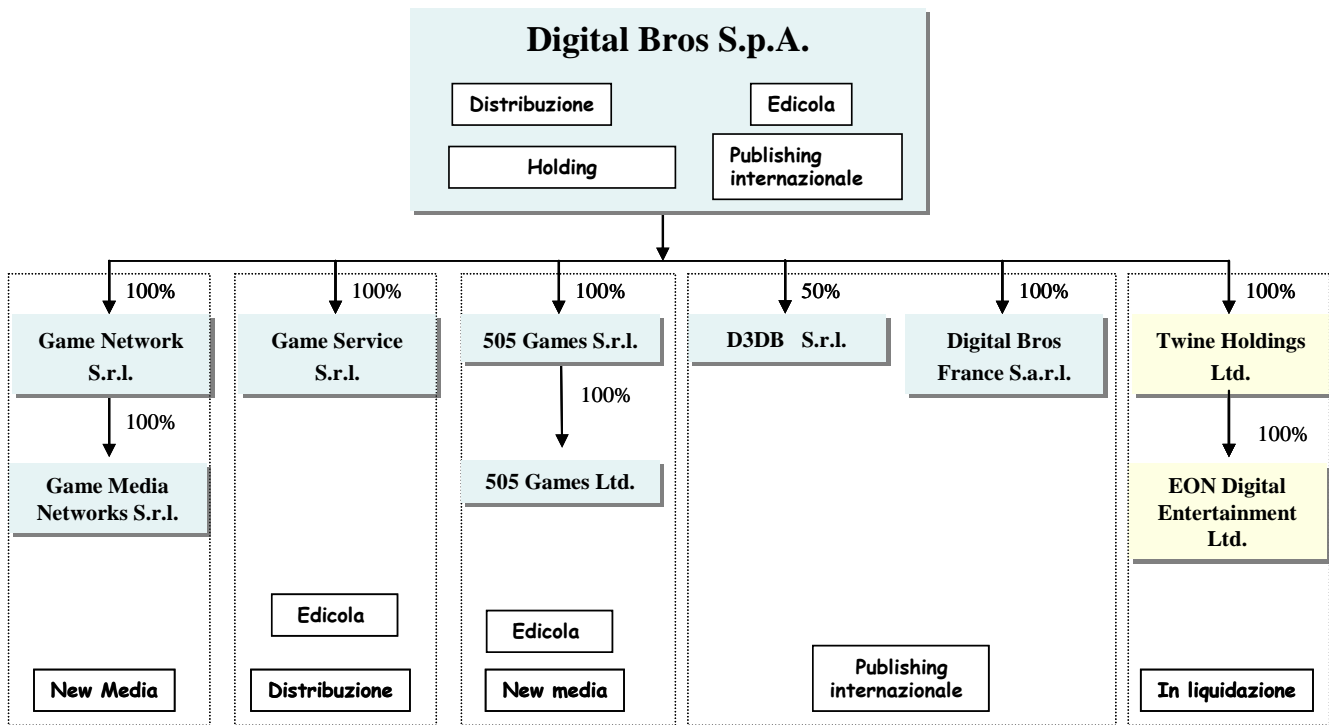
Digital Bros S.p.A.

Distribuzione

Edicola

Holding

Publishing internazionale

100%

Game Network S.r.l.

100%

Game Media Networks S.r.l.

New Media

100%

Game Service S.r.l.

Edicola

Distribuzione

100%

505 Games S.r.l.

100%

505 Games Ltd.

Edicola

New media

50%

D3DB S.r.l.

100%

Digital Bros France S.a.r.l.

Publishing internazionale

100%

Twine Holdings Ltd.

100%

EON Digital Entertainment Ltd.

In liquidazione